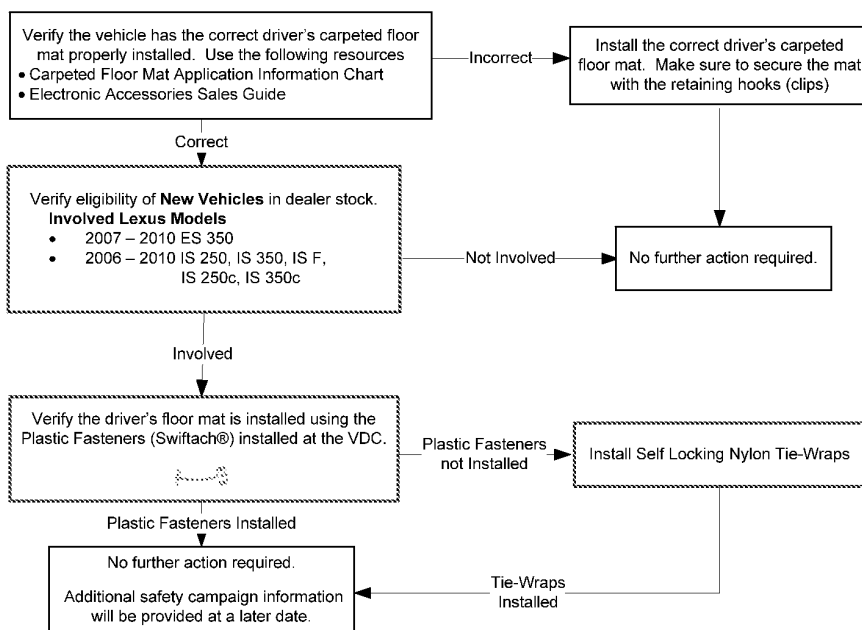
Verify the vehicle has the correct driver's carpeted floor mat properly installed. Use the following resources
• Carpeted Floor Mat Application Information Chart
• Electronic Accessories Sales Guide

Incorrect

Install the correct driver's carpeted floor mat. Make sure to secure the mat with the retaining hooks (clips)

Correct

Verify eligibility of **New Vehicles** in dealer stock.
**Involved Lexus Models**
• 2007 – 2010 ES 350
• 2006 – 2010 IS 250, IS 350, IS F, IS 250c, IS 350c

Not Involved

No further action required.

Involved

Verify the driver's floor mat is installed using the Plastic Fasteners (Swiftach®) installed at the VDC.

Plastic Fasteners not Installed

Install Self Locking Nylon Tie-Wraps

Plastic Fasteners Installed

No further action required.

Additional safety campaign information will be provided at a later date.

Tie-Wraps Installed